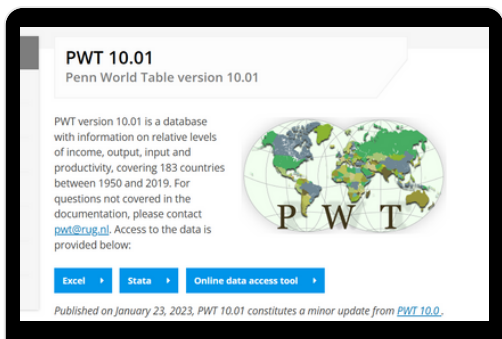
PWT 10.01
Penn World Table version 10.01

PWT version 10.01 is a database with information on relative levels of income, output, input and productivity, covering 183 countries between 1950 and 2019. For questions not covered in the documentation, please contact pwt@rug.nl. Access to the data is provided below:

PWT

Excel ▸ Stata ▸ Online data access tool ▸

Published on January 23, 2023, PWT 10.01 constitutes a minor update from PWT 10.0 .